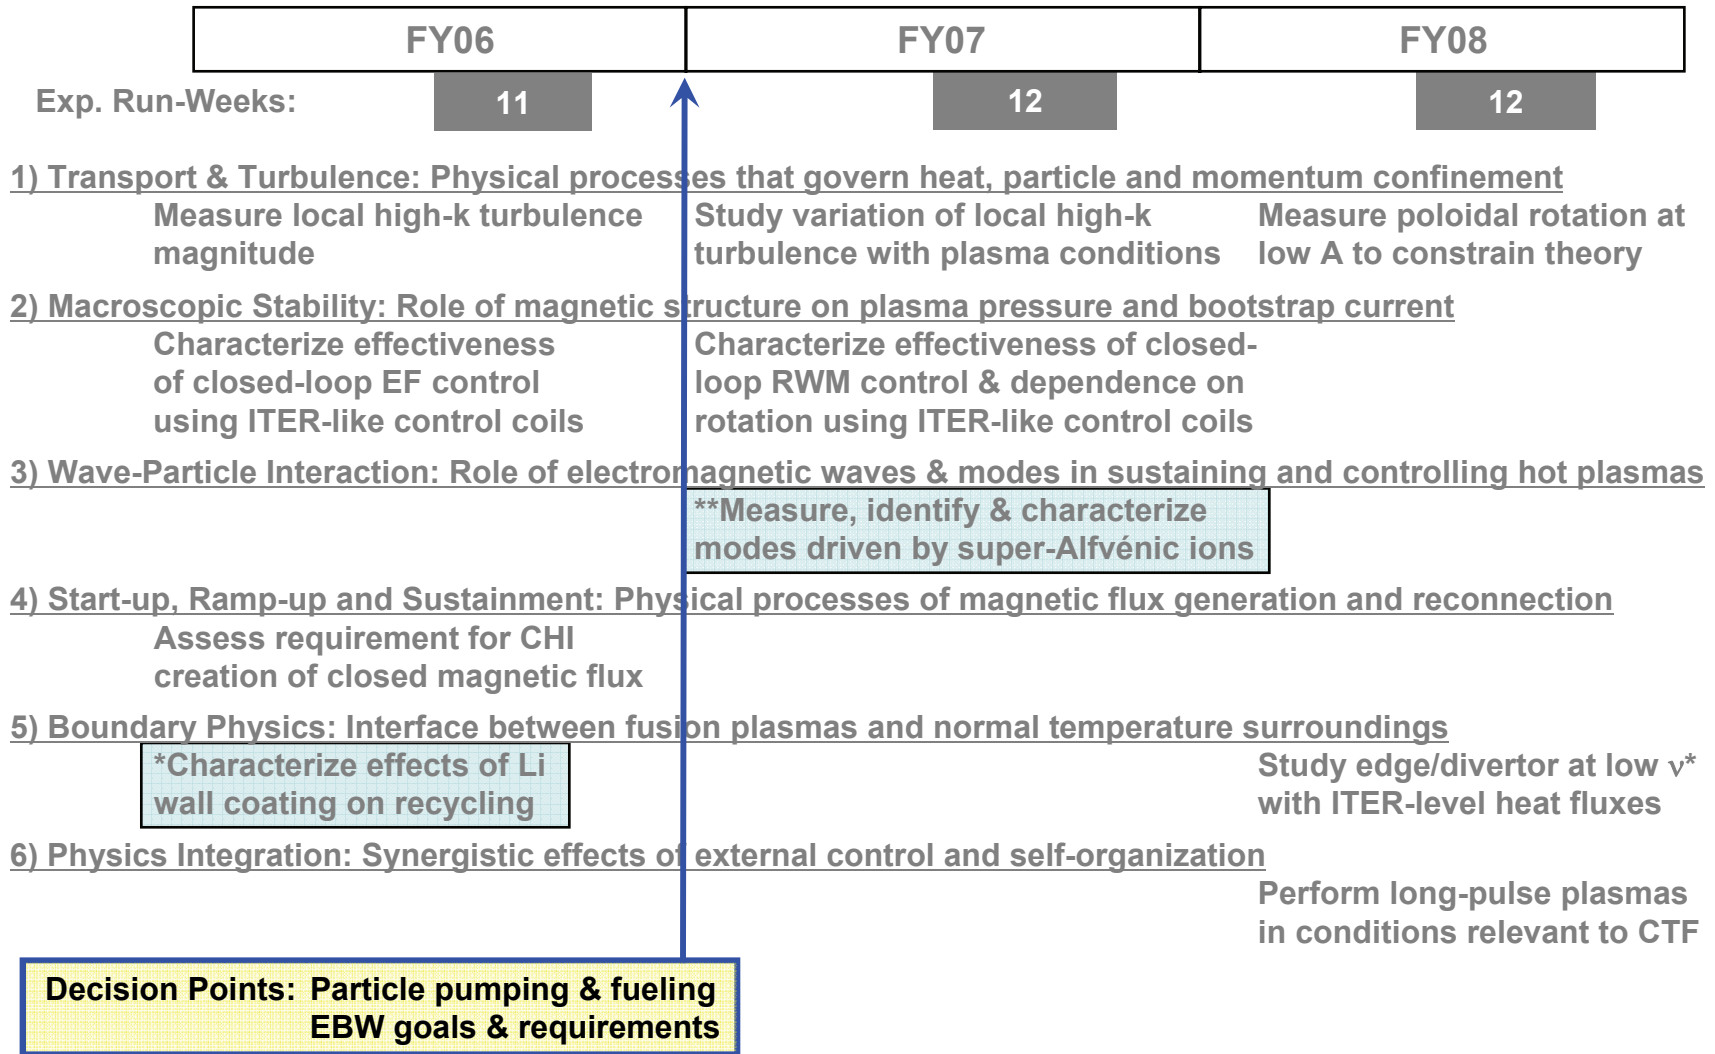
| FY06 | FY07 | FY08 |
|---|---|---|

Exp. Run-Weeks: 11 12 12

1) Transport & Turbulence: Physical processes that govern heat, particle and momentum confinement

Measure local high-k turbulence magnitude

Study variation of local high-k turbulence with plasma conditions

Measure poloidal rotation at low A to constrain theory

2) Macroscopic Stability: Role of magnetic structure on plasma pressure and bootstrap current

Characterize effectiveness of closed-loop EF control using ITER-like control coils

Characterize effectiveness of closed-loop RWM control & dependence on rotation using ITER-like control coils

3) Wave-Particle Interaction: Role of electromagnetic waves & modes in sustaining and controlling hot plasmas

**Measure, identify & characterize modes driven by super-Alfvénic ions

4) Start-up, Ramp-up and Sustainment: Physical processes of magnetic flux generation and reconnection

Assess requirement for CHI creation of closed magnetic flux

5) Boundary Physics: Interface between fusion plasmas and normal temperature surroundings

*Characterize effects of Li wall coating on recycling

Study edge/divertor at low $\nu^*$ with ITER-level heat fluxes

6) Physics Integration: Synergistic effects of external control and self-organization

Perform long-pulse plasmas in conditions relevant to CTF

Decision Points: Particle pumping & fueling
EBW goals & requirements